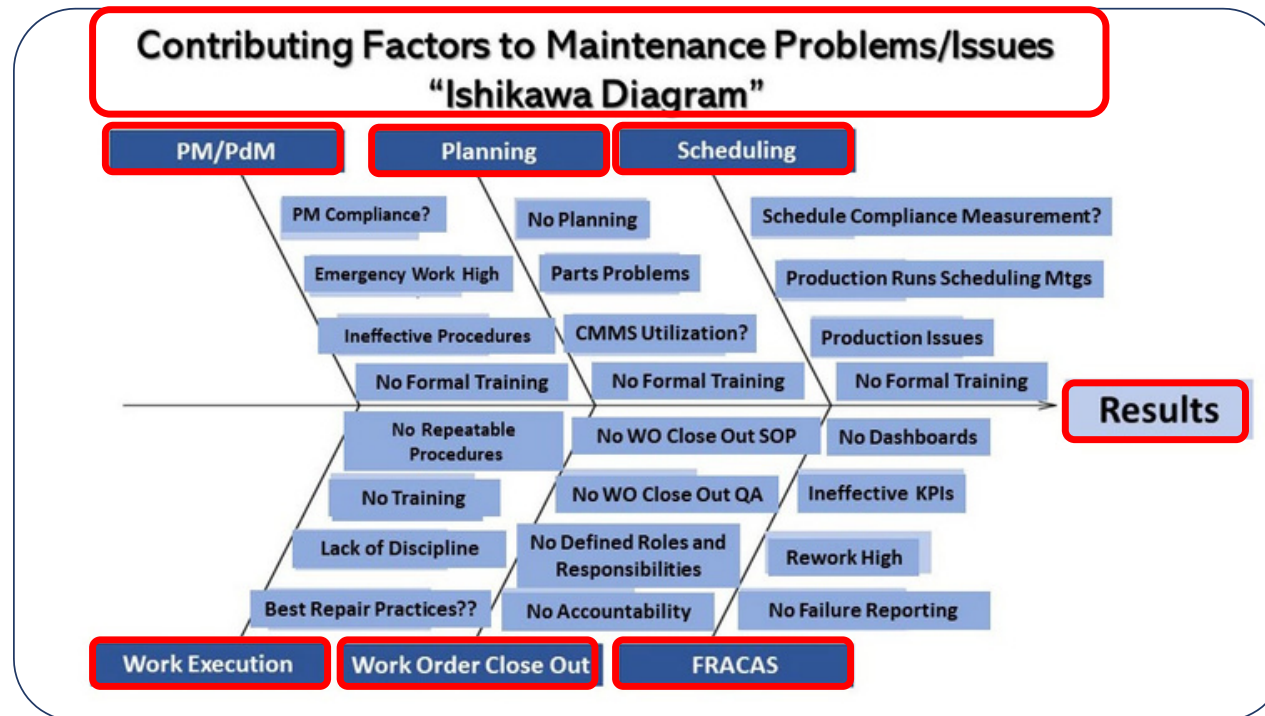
Contributing Factors to Maintenance Problems/Issues
"Ishikawa Diagram"

PM/PdM

Planning

Scheduling

PM Compliance?

Emergency Work High

Ineffective Procedures

No Formal Training

No Planning

Parts Problems

CMMS Utilization?

No Formal Training

Schedule Compliance Measurement?

Production Runs Scheduling Mtgs

Production Issues

No Formal Training

Results

No Repeatable Procedures

No Training

Lack of Discipline

Best Repair Practices??

No WO Close Out SOP

No WO Close Out QA

No Defined Roles and Responsibilities

No Accountability

No Dashboards

Ineffective KPIs

Rework High

No Failure Reporting

Work Execution

Work Order Close Out

FRACAS